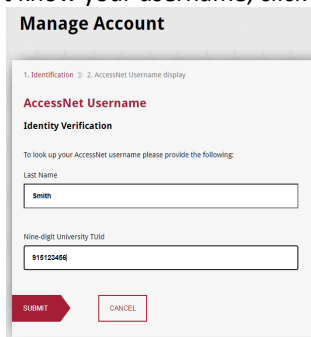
t know your username, click

Manage Account

1. Identification » 2. AccessNet Username display

AccessNet Username

Identity Verification

To look up your AccessNet username please provide the following:

Last Name

Smith

Nine-digit University TUId

915123456

SUBMIT

CANCEL